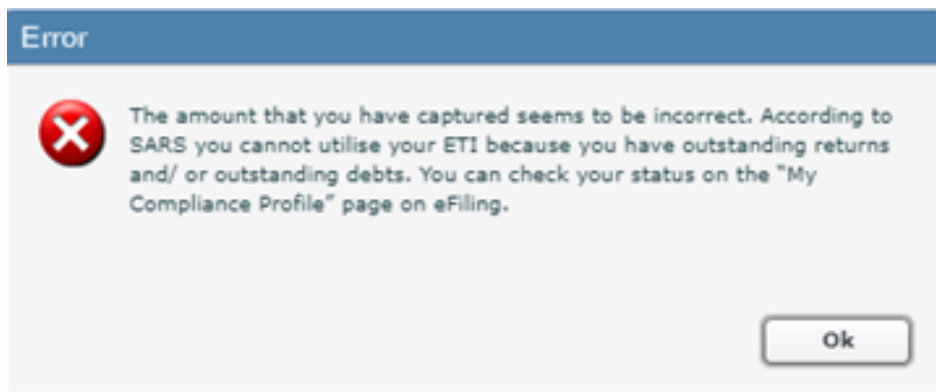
Error

The amount that you have captured seems to be incorrect. According to SARS you cannot utilise your ETI because you have outstanding returns and/ or outstanding debts. You can check your status on the "My Compliance Profile" page on eFiling.

Ok